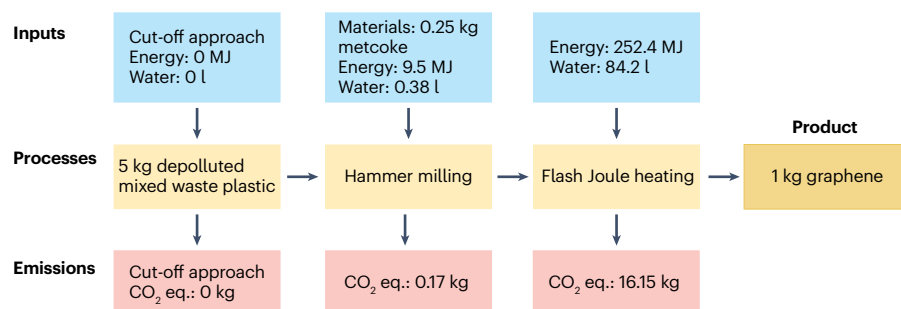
Inputs

Cut-off approach
Energy: 0 MJ
Water: 0 l

Materials: 0.25 kg metcoke
Energy: 9.5 MJ
Water: 0.38 l

Energy: 252.4 MJ
Water: 84.2 l

Processes

5 kg depolluted mixed waste plastic

Hammer milling

Flash Joule heating

Product

1 kg graphene

Emissions

Cut-off approach
$CO_2$ eq.: 0 kg

$CO_2$ eq.: 0.17 kg

$CO_2$ eq.: 16.15 kg